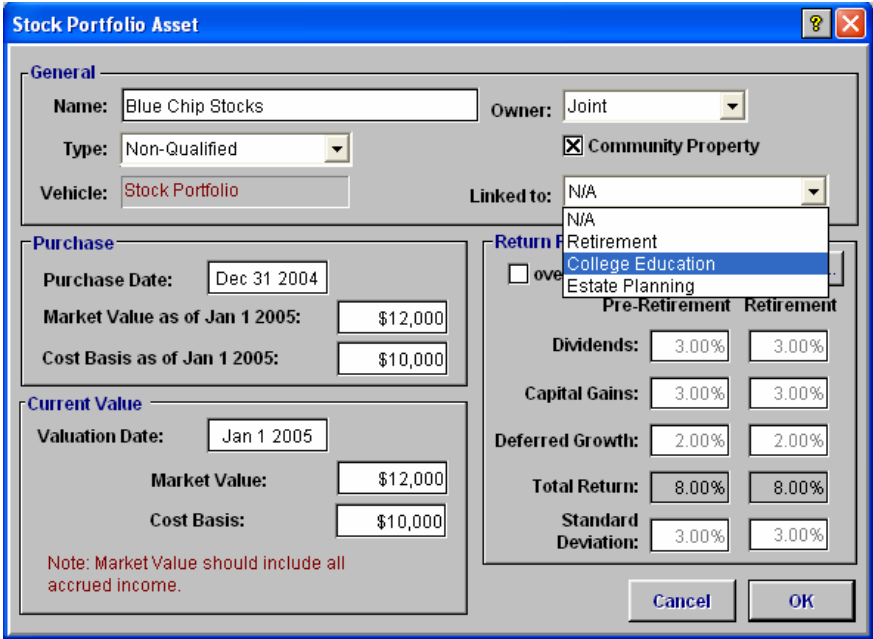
Stock Portfolio Asset

?

General

Name: Blue Chip Stocks

Type: Non-Qualified

Vehicle: Stock Portfolio

Owner: Joint

☒ Community Property

Linked to: N/A

N/A
Retirement
College Education
Estate Planning

Purchase

Purchase Date: Dec 31 2004

Market Value as of Jan 1 2005: $12,000

Cost Basis as of Jan 1 2005: $10,000

Current Value

Valuation Date: Jan 1 2005

Market Value: $12,000

Cost Basis: $10,000

Note: Market Value should include all accrued income.

Return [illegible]

ove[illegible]

| | Pre-Retirement | Retirement |
|---|---|---|
| Dividends: | 3.00% | 3.00% |
| Capital Gains: | 3.00% | 3.00% |
| Deferred Growth: | 2.00% | 2.00% |
| Total Return: | 8.00% | 8.00% |
| Standard Deviation: | 3.00% | 3.00% |

Cancel

OK